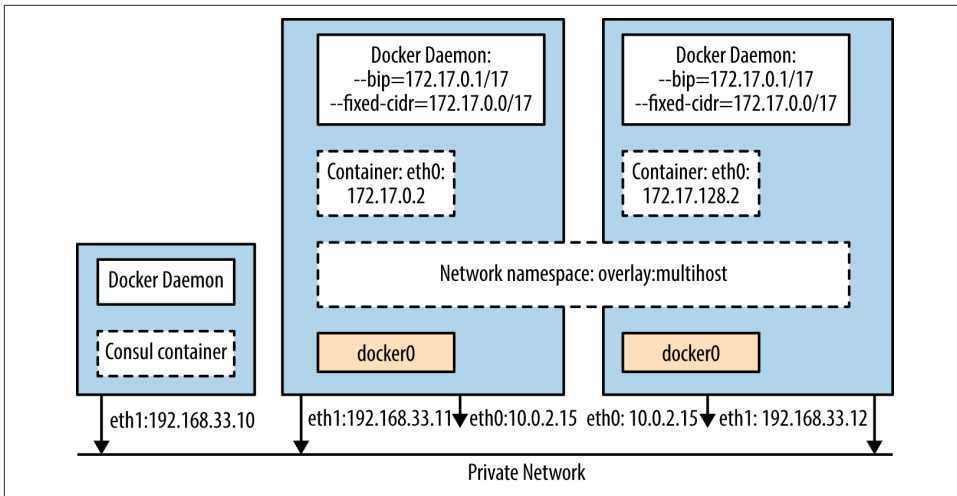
Docker Daemon:
--bip=172.17.0.1/17
--fixed-cidr=172.17.0.0/17

Container: eth0:
172.17.0.2

Docker Daemon:
--bip=172.17.0.1/17
--fixed-cidr=172.17.0.0/17

Container: eth0:
172.17.128.2

Docker Daemon

Consul container

Network namespace: overlay:multihost

docker0

docker0

eth1:192.168.33.10

eth1:192.168.33.11

eth0:10.0.2.15

eth0: 10.0.2.15

eth1: 192.168.33.12

Private Network